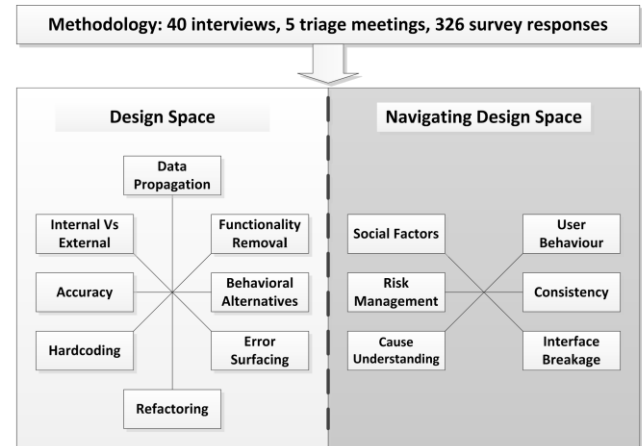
Methodology: 40 interviews, 5 triage meetings, 326 survey responses

Design Space

Data Propagation

Internal Vs External

Functionality Removal

Accuracy

Behavioral Alternatives

Hardcoding

Error Surfacing

Refactoring

Navigating Design Space

Social Factors

User Behaviour

Risk Management

Consistency

Cause Understanding

Interface Breakage